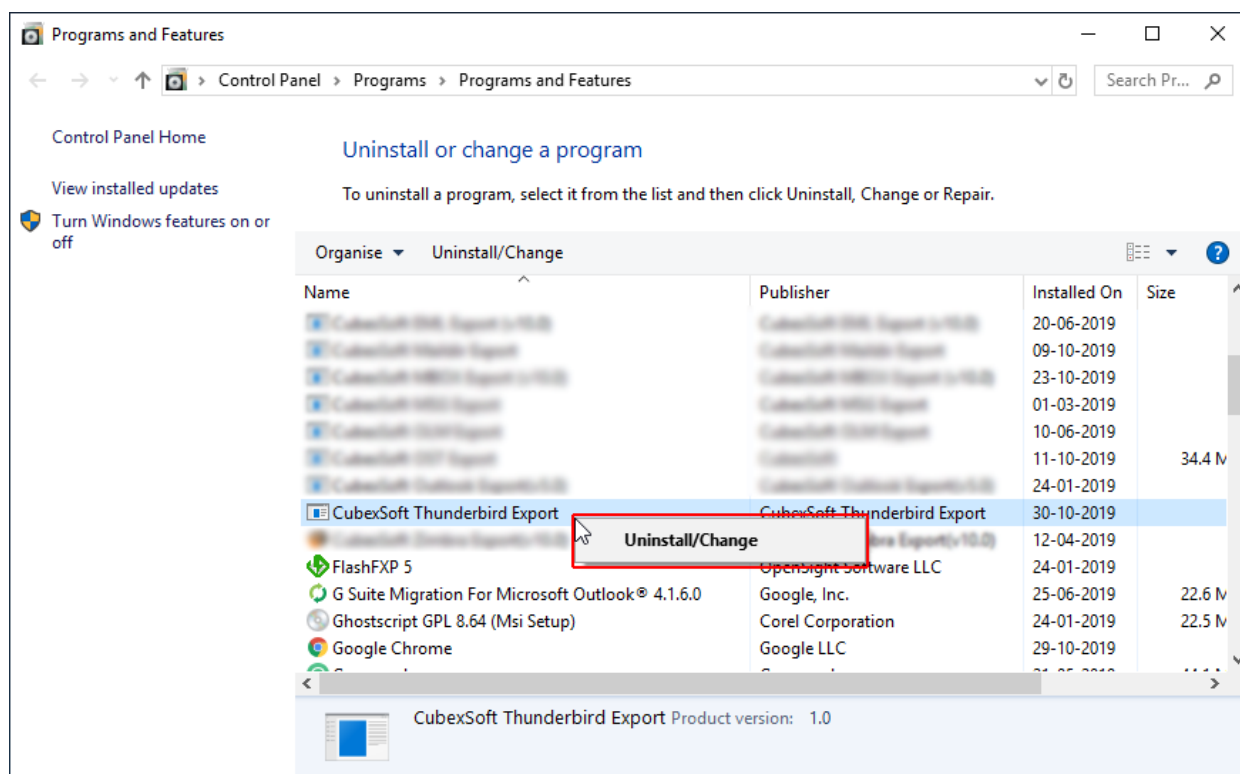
Programs and Features

Control Panel > Programs > Programs and Features

Search Pr...

Control Panel Home

View installed updates

Turn Windows features on or off

Uninstall or change a program

To uninstall a program, select it from the list and then click Uninstall, Change or Repair.

Organise ▾ Uninstall/Change

| Name | Publisher | Installed On | Size |
|---|---|---|---|
| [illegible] | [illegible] | 20-06-2019 | |
| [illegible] | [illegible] | 09-10-2019 | |
| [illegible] | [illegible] | 23-10-2019 | |
| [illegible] | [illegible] | 01-03-2019 | |
| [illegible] | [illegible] | 10-06-2019 | |
| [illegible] | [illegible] | 11-10-2019 | 34.4 M |
| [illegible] | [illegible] | 24-01-2019 | |
| CubexSoft Thunderbird Export | CubexSoft Thunderbird Export | 30-10-2019 | |
| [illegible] | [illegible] | 12-04-2019 | |
| FlashFXP 5 | OpenSight Software LLC | 24-01-2019 | |
| G Suite Migration For Microsoft Outlook® 4.1.6.0 | Google, Inc. | 25-06-2019 | 22.6 M |
| Ghostscript GPL 8.64 (Msi Setup) | Corel Corporation | 24-01-2019 | 22.5 M |
| Google Chrome | Google LLC | 29-10-2019 | |

Uninstall/Change

CubexSoft Thunderbird Export Product version: 1.0